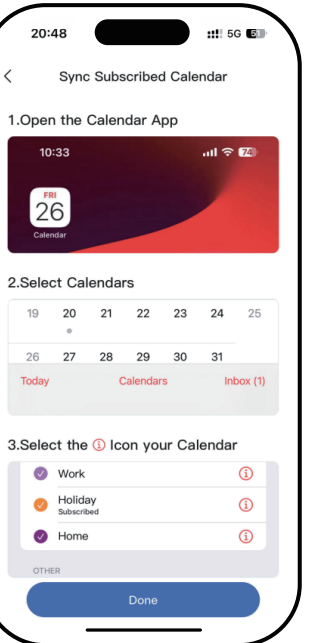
20:48
5G 51

<
Sync Subscribed Calendar

1.Open the Calendar App

10:33
74

FRI
26
Calendar

2.Select Calendars

| 19 | 20 | 21 | 22 | 23 | 24 | 25 |
|---|---|---|---|---|---|---|
| 26 | 27 | 28 | 29 | 30 | 31 | |

Today
Calendars
Inbox (1)

3.Select the ⓘ Icon your Calendar

Work ⓘ
Holiday
Subscribed ⓘ
Home ⓘ

OTHER

Done